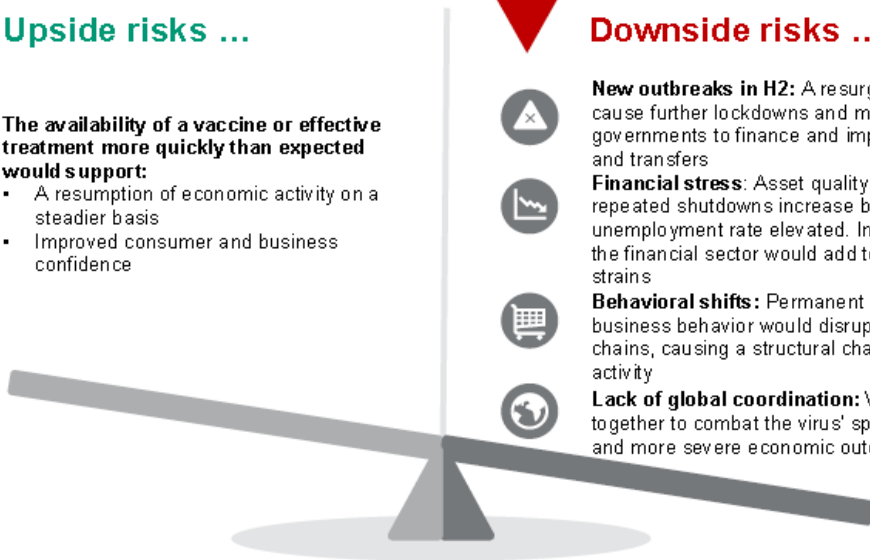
Upside risks …

The availability of a vaccine or effective treatment more quickly than expected would support:

- A resumption of economic activity on a steadier basis
- Improved consumer and business confidence

Downside risks …

New outbreaks in H2: A resurg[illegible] cause further lockdowns and m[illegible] governments to finance and imp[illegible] and transfers

Financial stress: Asset quality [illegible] repeated shutdowns increase b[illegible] unemployment rate elevated. In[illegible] the financial sector would add t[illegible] strains

Behavioral shifts: Permanent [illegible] business behavior would disrup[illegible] chains, causing a structural cha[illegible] activity

Lack of global coordination: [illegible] together to combat the virus' sp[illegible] and more severe economic out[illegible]